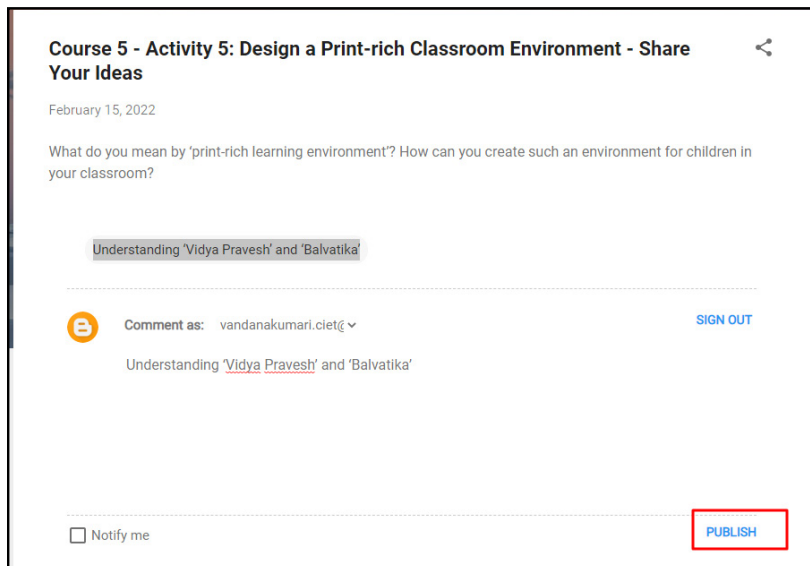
Course 5 - Activity 5: Design a Print-rich Classroom Environment - Share Your Ideas

February 15, 2022

What do you mean by 'print-rich learning environment'? How can you create such an environment for children in your classroom?

Understanding 'Vidya Pravesh' and 'Balvatika'

Comment as: vandanakumari.ciet@

SIGN OUT

Understanding 'Vidya Pravesh' and 'Balvatika'

Notify me

PUBLISH